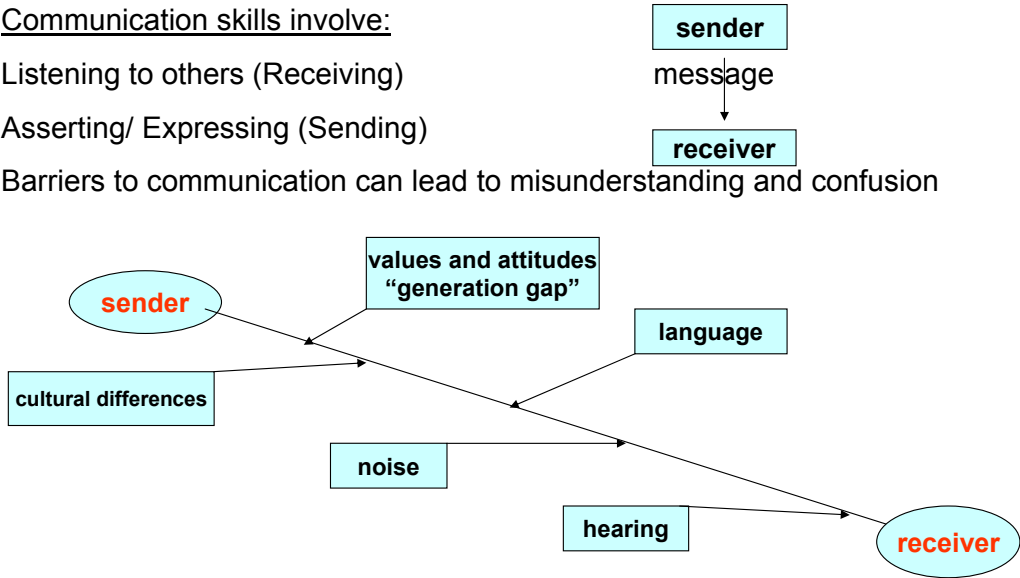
Communication skills involve:

Listening to others (Receiving)

Asserting/ Expressing (Sending)

sender

message

receiver

Barriers to communication can lead to misunderstanding and confusion

sender

values and attitudes "generation gap"

language

cultural differences

noise

hearing

receiver